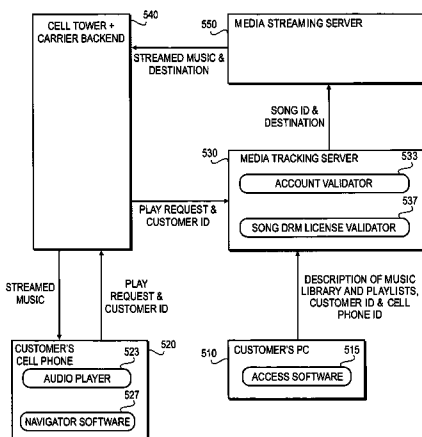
540
CELL TOWER + CARRIER BACKEND

550
MEDIA STREAMING SERVER

STREAMED MUSIC & DESTINATION

SONG ID & DESTINATION

530
MEDIA TRACKING SERVER
533
ACCOUNT VALIDATOR
537
SONG DRM LICENSE VALIDATOR

PLAY REQUEST & CUSTOMER ID

STREAMED MUSIC

PLAY REQUEST & CUSTOMER ID

DESCRIPTION OF MUSIC LIBRARY AND PLAYLISTS, CUSTOMER ID & CELL PHONE ID

520
CUSTOMER'S CELL PHONE
523
AUDIO PLAYER
527
NAVIGATOR SOFTWARE

510
CUSTOMER'S PC
515
ACCESS SOFTWARE